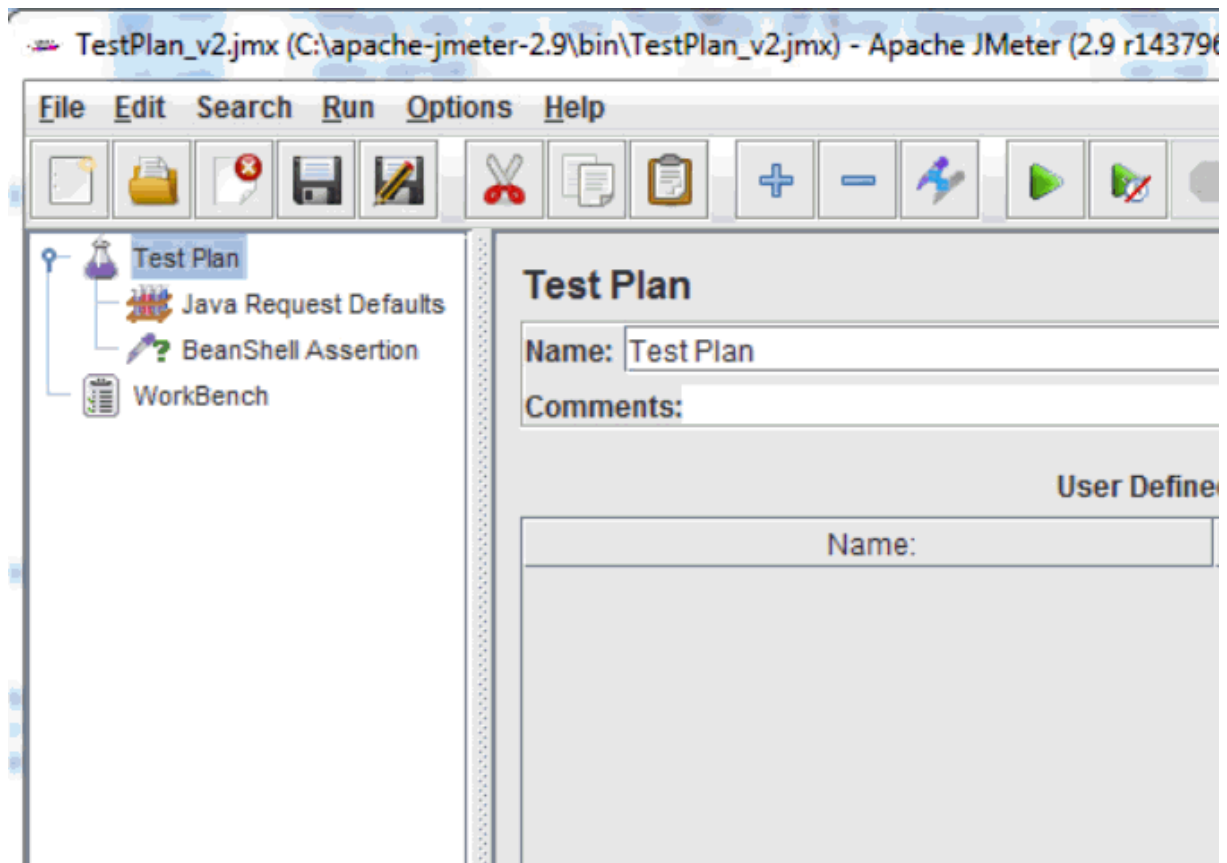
TestPlan_v2.jmx (C:\apache-jmeter-2.9\bin\TestPlan_v2.jmx) - Apache JMeter (2.9 r14379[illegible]

File Edit Search Run Options Help

Test Plan
Java Request Defaults
BeanShell Assertion
WorkBench

Test Plan

Name: Test Plan

Comments:

User Define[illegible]

| Name: |
|---|
| |